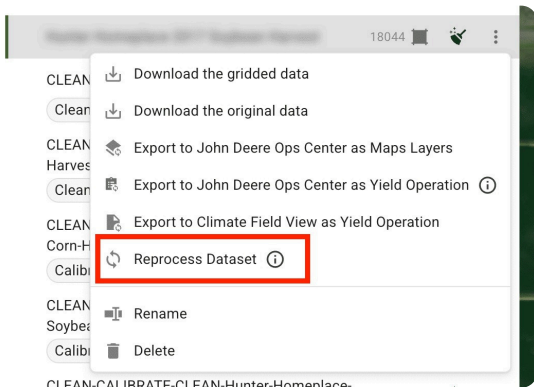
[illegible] 18044

CLEAN
Clean
CLEAN
Harves
Clean
CLEAN
Corn-H
Calibr
CLEAN
Soybea
Calibr

Download the gridded data
Download the original data
Export to John Deere Ops Center as Maps Layers
Export to John Deere Ops Center as Yield Operation
Export to Climate Field View as Yield Operation
Reprocess Dataset
Rename
Delete

CLEAN-CALIBRATE-CLEAN-Hunter-Homeplace-